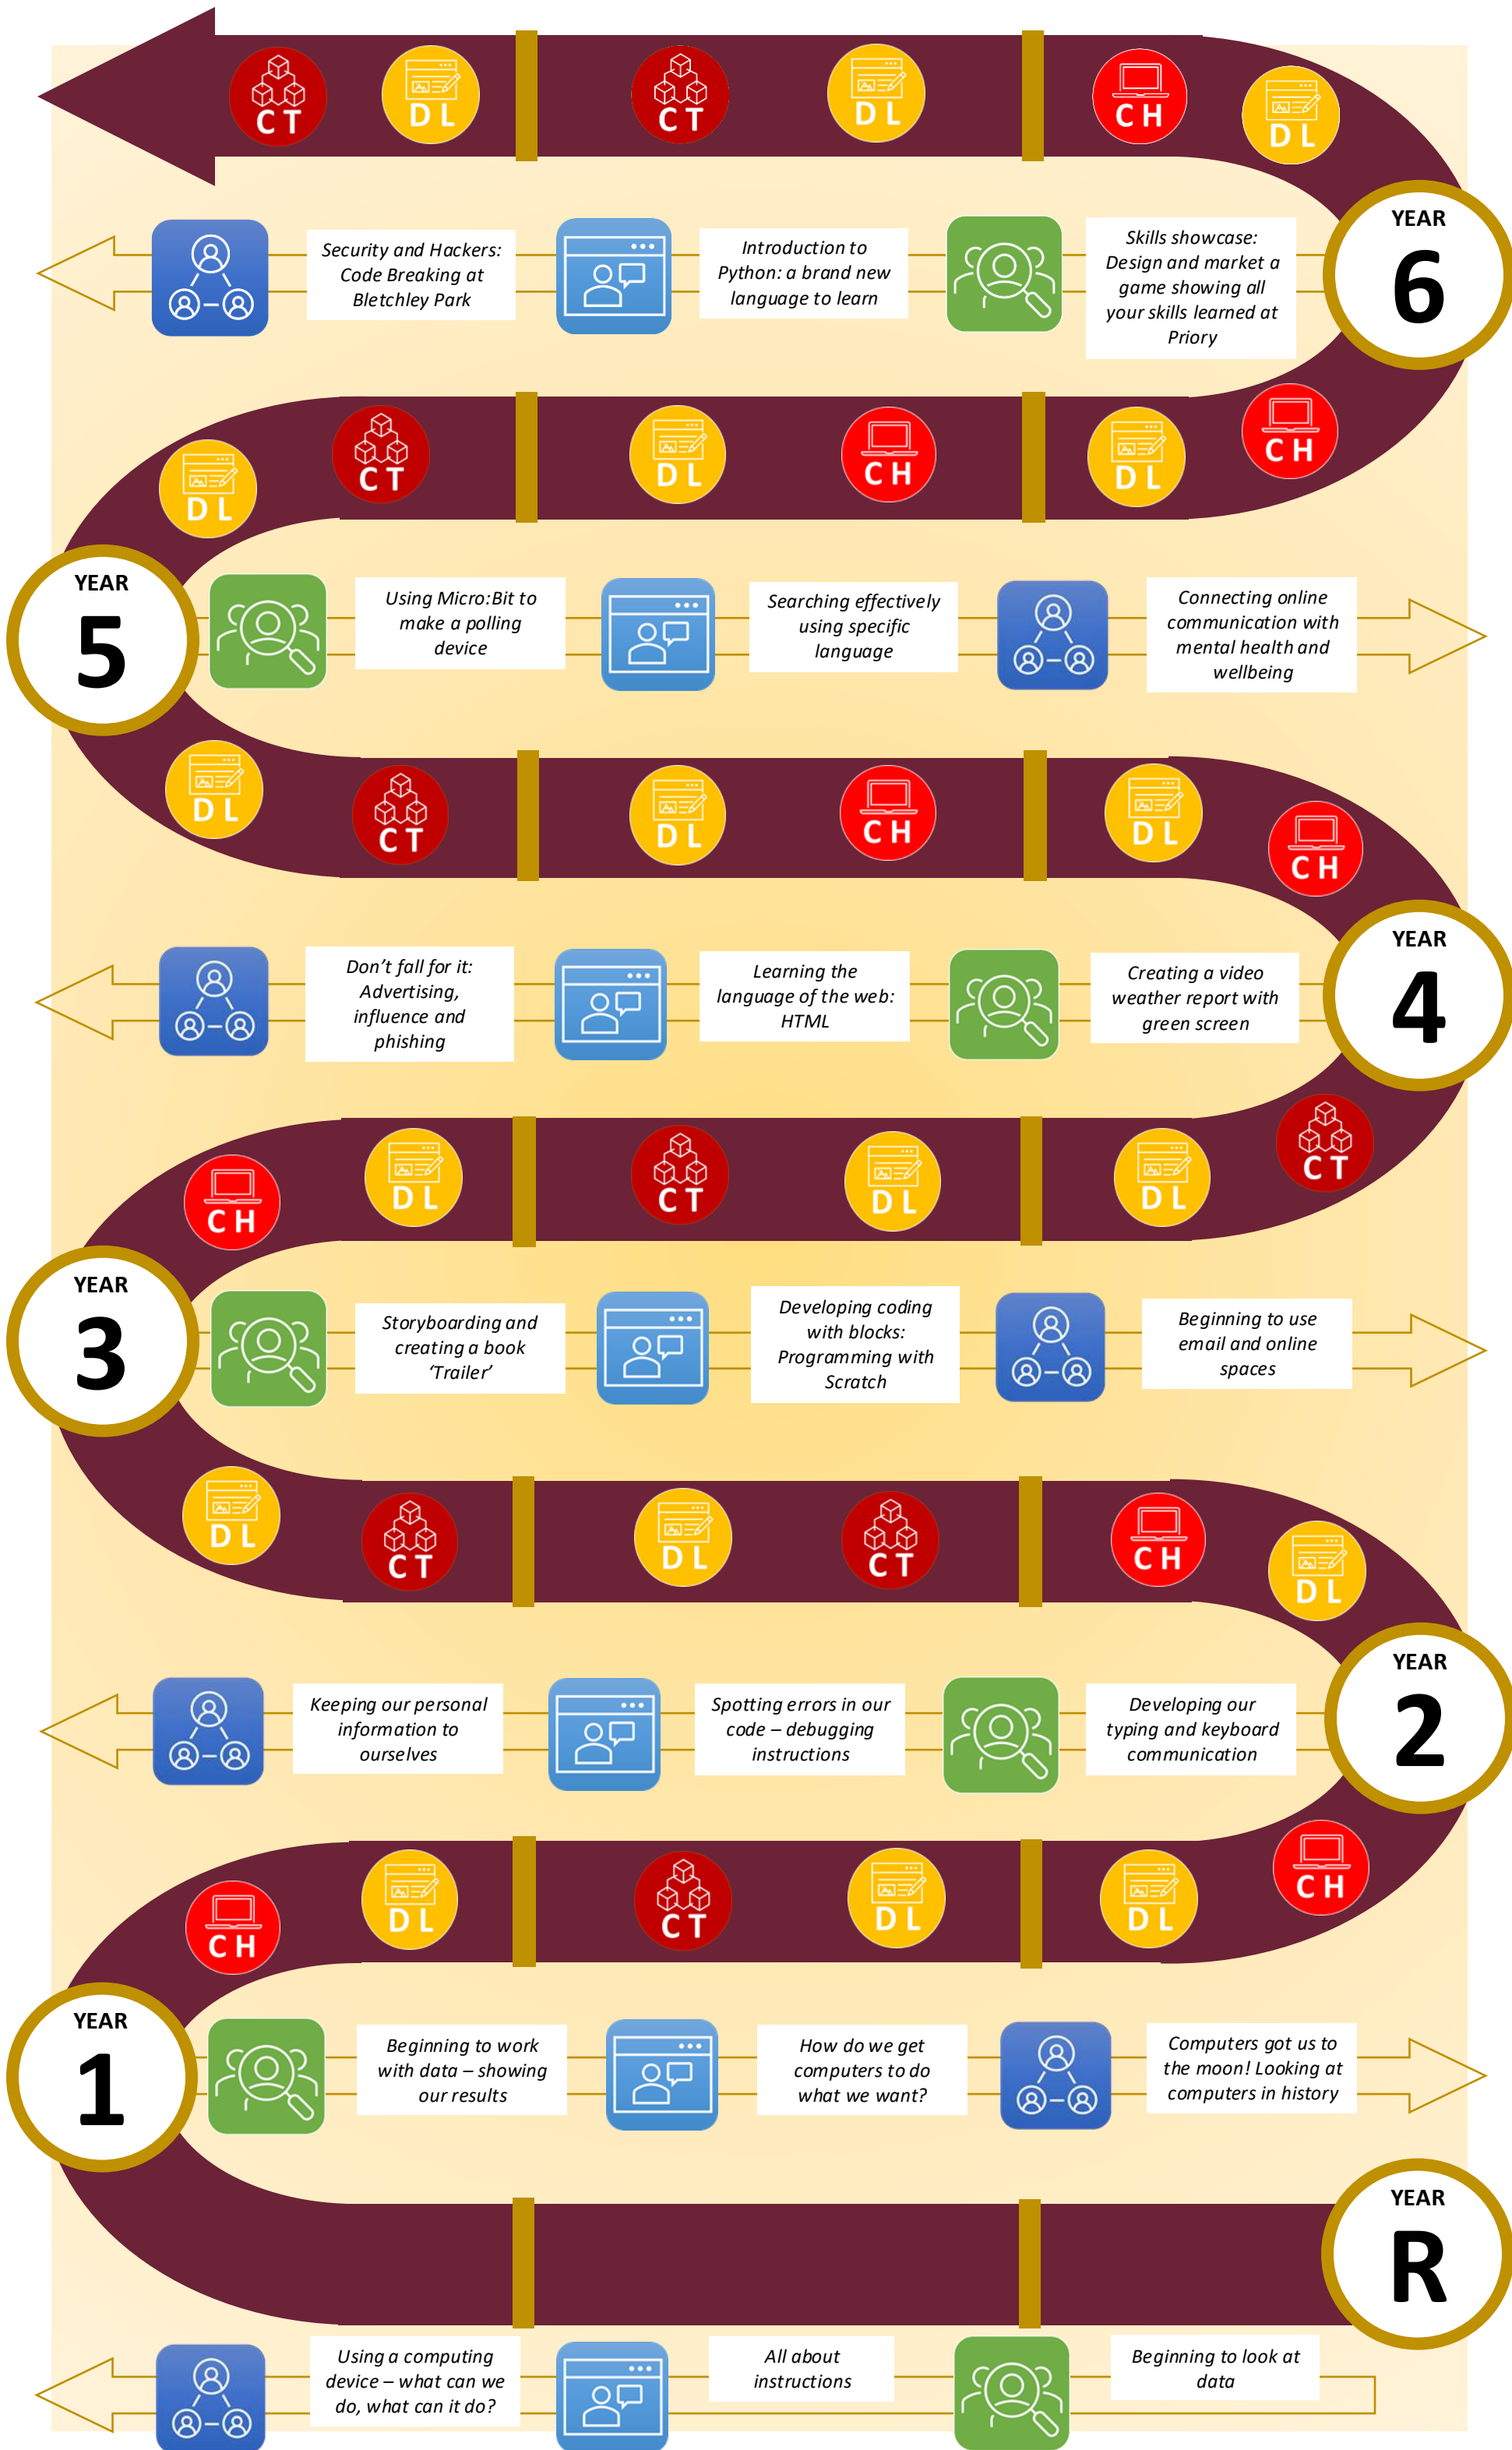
CT
DL
CT
DL
CH
DL

YEAR 6

Security and Hackers: Code Breaking at Bletchley Park

Introduction to Python: a brand new language to learn

Skills showcase: Design and market a game showing all your skills learned at Priory

DL
CT
DL
CH
DL
CH

YEAR 5

Using Micro:Bit to make a polling device

Searching effectively using specific language

Connecting online communication with mental health and wellbeing

DL
CT
DL
CH
DL
CH

YEAR 4

Don't fall for it: Advertising, influence and phishing

Learning the language of the web: HTML

Creating a video weather report with green screen

CH
DL
CT
DL
DL
CT

YEAR 3

Storyboarding and creating a book 'Trailer'

Developing coding with blocks: Programming with Scratch

Beginning to use email and online spaces

DL
CT
DL
CT
CH
DL

YEAR 2

Keeping our personal information to ourselves

Spotting errors in our code – debugging instructions

Developing our typing and keyboard communication

CH
DL
CT
DL
DL
CH

YEAR 1

Beginning to work with data – showing our results

How do we get computers to do what we want?

Computers got us to the moon! Looking at computers in history

YEAR R

Using a computing device – what can we do, what can it do?

All about instructions

Beginning to look at data